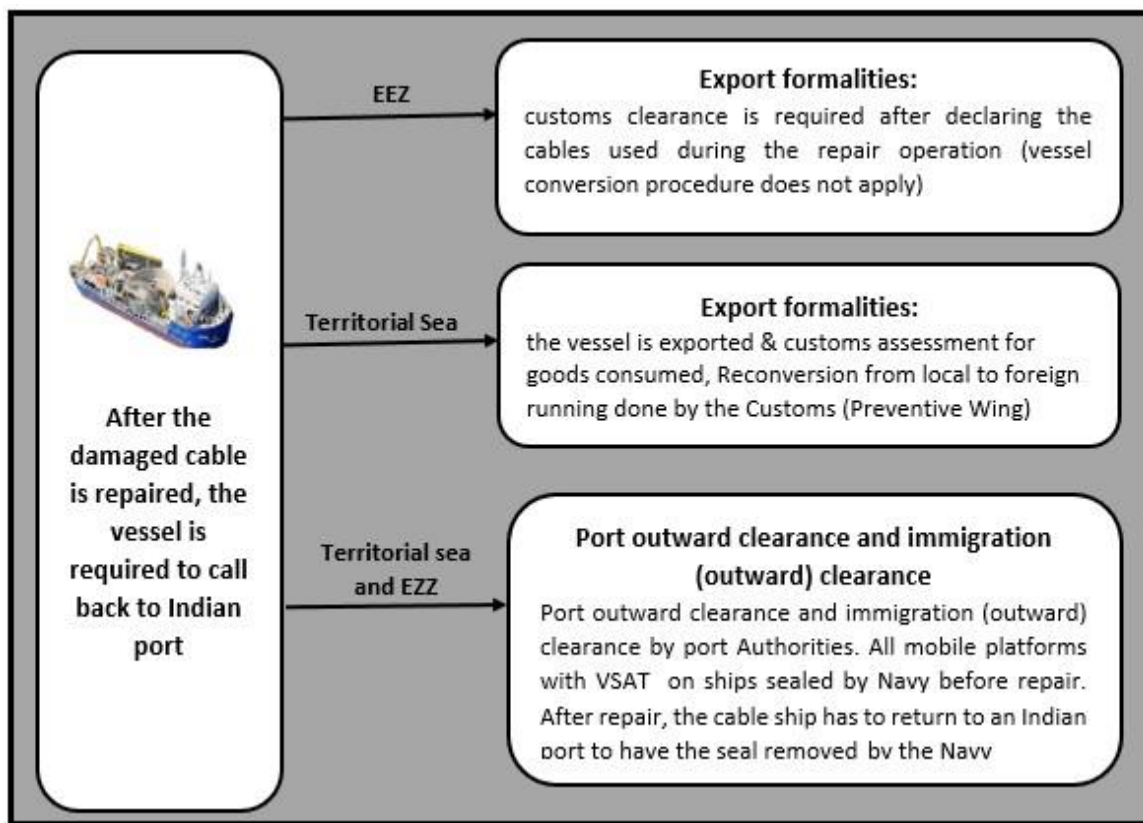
After the damaged cable is repaired, the vessel is required to call back to Indian port

EEZ

Export formalities:
customs clearance is required after declaring the cables used during the repair operation (vessel conversion procedure does not apply)

Territorial Sea

Export formalities:
the vessel is exported & customs assessment for goods consumed, Reconversion from local to foreign running done by the Customs (Preventive Wing)

Territorial sea and EZZ

Port outward clearance and immigration (outward) clearance
Port outward clearance and immigration (outward) clearance by port Authorities. All mobile platforms with VSAT on ships sealed by Navy before repair. After repair, the cable ship has to return to an Indian port to have the seal removed by the Navy